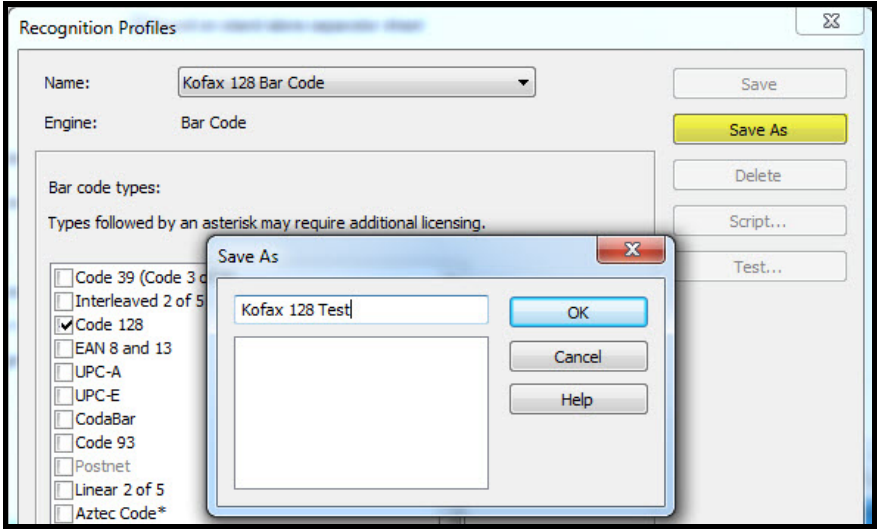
Recognition Profiles

Name: Kofax 128 Bar Code

Engine: Bar Code

Save

Save As

Delete

Script...

Test...

Bar code types:

Types followed by an asterisk may require additional licensing.

Code 39 (Code 3 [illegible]
Interleaved 2 of 5
Code 128
EAN 8 and 13
UPC-A
UPC-E
CodaBar
Code 93
Postnet
Linear 2 of 5
Aztec Code*

Save As

Kofax 128 Test

OK

Cancel

Help